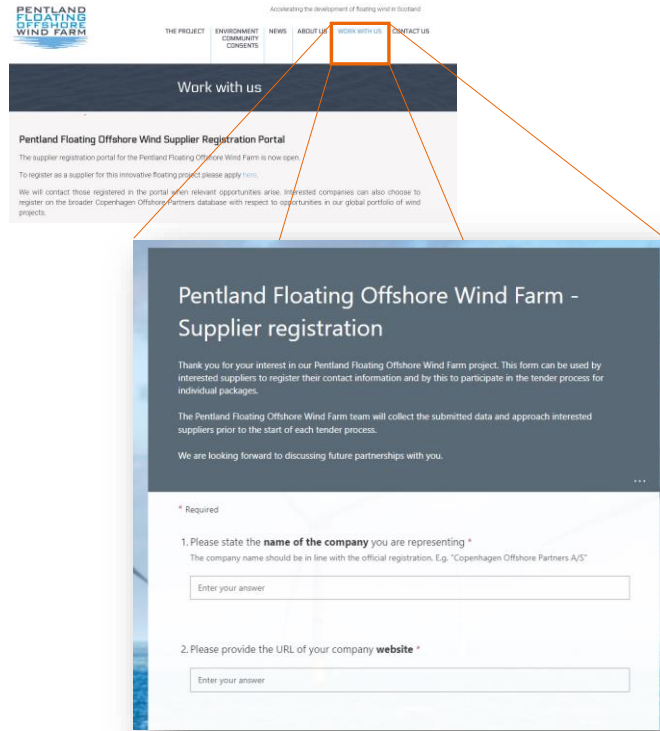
PENTLAND FLOATING OFFSHORE WIND FARM

Accelerating the development of floating wind in Scotland

THE PROJECT
ENVIRONMENT COMMUNITY CONSENTS
NEWS
ABOUT US
WORK WITH US
CONTACT US

Work with us

Pentland Floating Offshore Wind Supplier Registration Portal

The supplier registration portal for the Pentland Floating Offshore Wind Farm is now open.

To register as a supplier for this innovative floating project please apply here.

We will contact those registered in the portal when relevant opportunities arise. Interested companies can also choose to register on the broader Copenhagen Offshore Partners database with respect to opportunities in our global portfolio of wind projects.

Pentland Floating Offshore Wind Farm - Supplier registration

Thank you for your interest in our Pentland Floating Offshore Wind Farm project. This form can be used by interested suppliers to register their contact information and by this to participate in the tender process for individual packages.

The Pentland Floating Offshore Wind Farm team will collect the submitted data and approach interested suppliers prior to the start of each tender process.

We are looking forward to discussing future partnerships with you.

...

* Required

1. Please state the name of the company you are representing *
The company name should be in line with the official registration. E.g. "Copenhagen Offshore Partners A/S"

Enter your answer

2. Please provide the URL of your company website *

Enter your answer